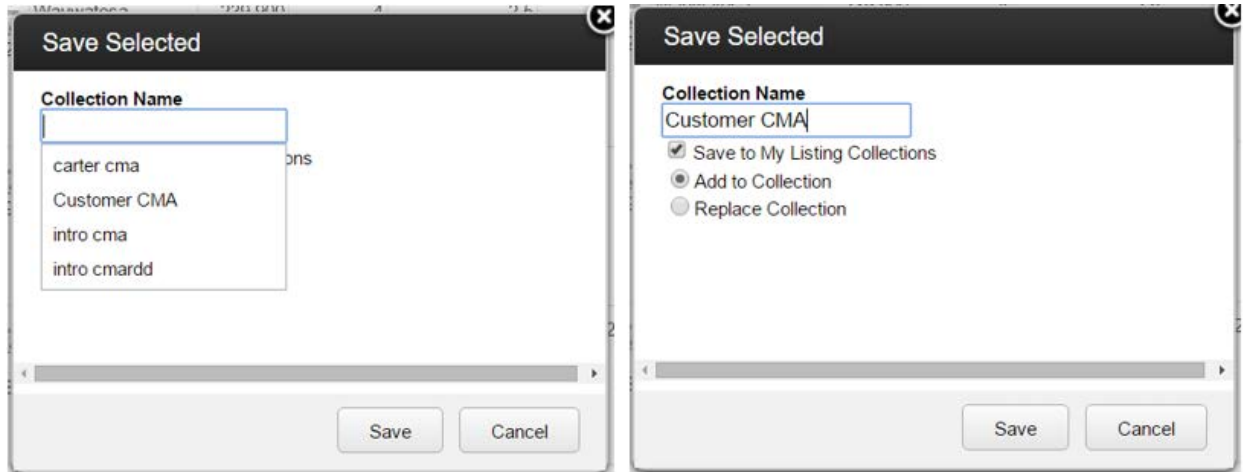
Wauwatosa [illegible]

Save Selected

Collection Name

carter cma
Customer CMA
intro cma
intro cmardd

ons

Save
Cancel

Save Selected

Collection Name
Customer CMA

Save to My Listing Collections
Add to Collection
Replace Collection

Save
Cancel